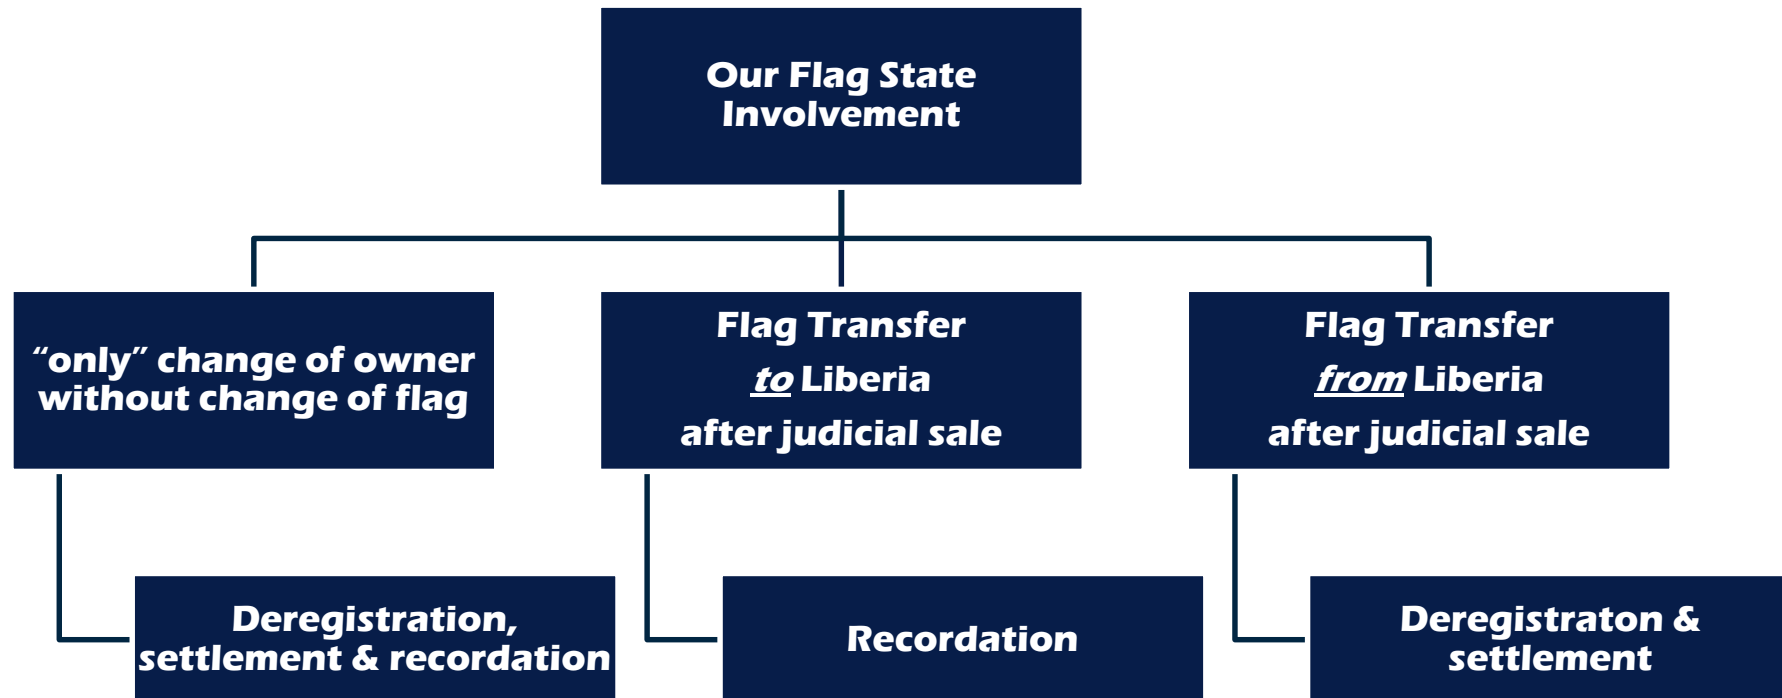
Our Flag State Involvement

"only" change of owner without change of flag

Flag Transfer
to Liberia
after judicial sale

Flag Transfer
from Liberia
after judicial sale

Deregistration, settlement & recordation

Recordation

Deregistraton & settlement